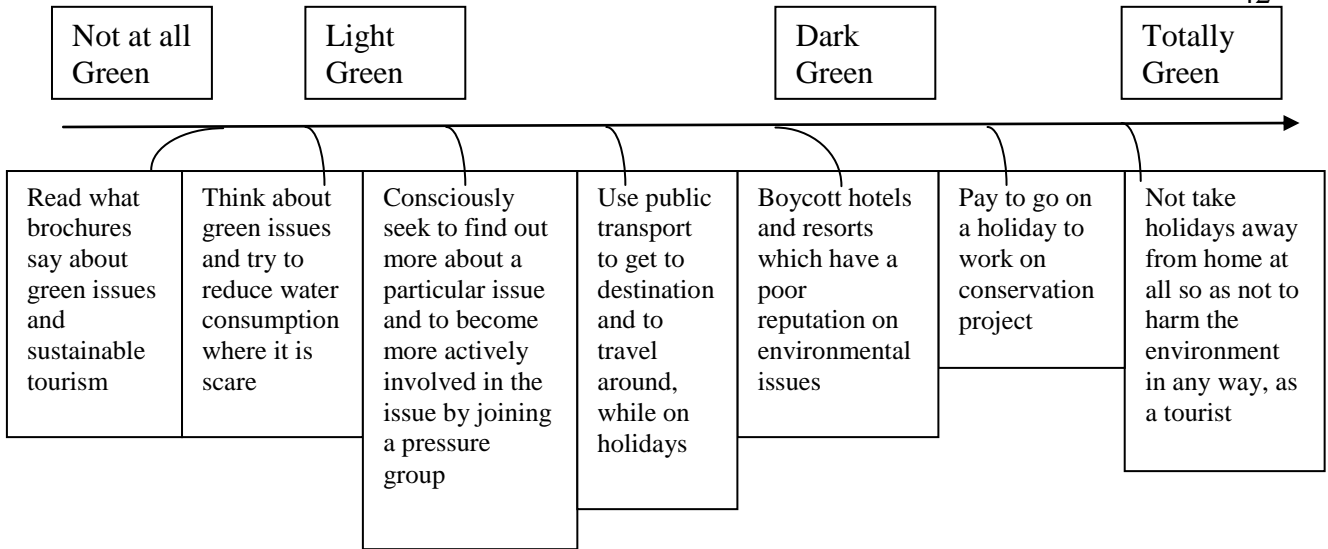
Not at all Green

Light Green

Dark Green

Totally Green

Read what brochures say about green issues and sustainable tourism

Think about green issues and try to reduce water consumption where it is scare

Consciously seek to find out more about a particular issue and to become more actively involved in the issue by joining a pressure group

Use public transport to get to destination and to travel around, while on holidays

Boycott hotels and resorts which have a poor reputation on environmental issues

Pay to go on a holiday to work on conservation project

Not take holidays away from home at all so as not to harm the environment in any way, as a tourist